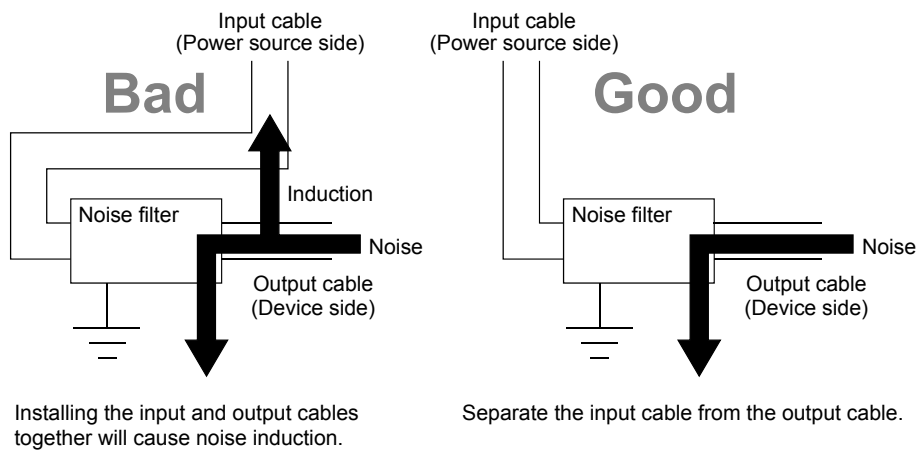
Input cable
(Power source side)

Bad

Induction

Noise filter

Noise

Output cable
(Device side)

Installing the input and output cables together will cause noise induction.

Input cable
(Power source side)

Good

Noise filter

Noise

Output cable
(Device side)

Separate the input cable from the output cable.